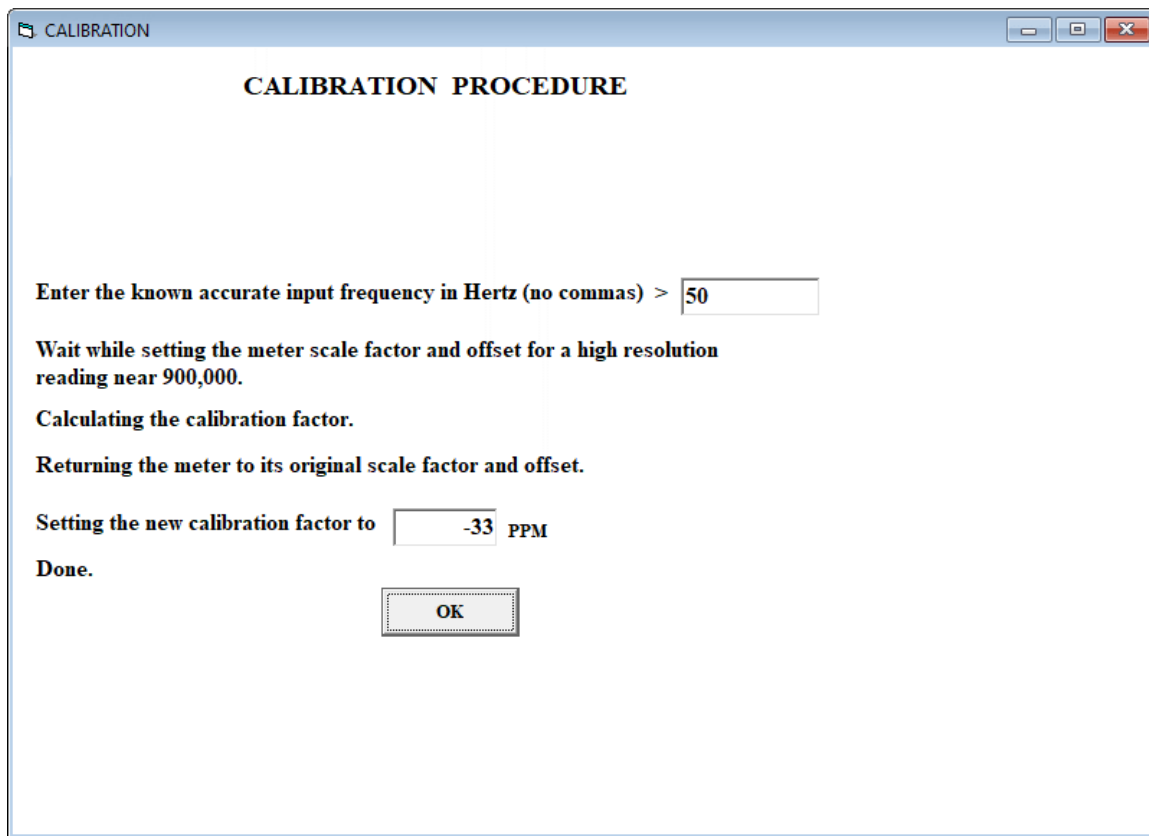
CALIBRATION

CALIBRATION PROCEDURE

Enter the known accurate input frequency in Hertz (no commas) > 50

Wait while setting the meter scale factor and offset for a high resolution reading near 900,000.

Calculating the calibration factor.

Returning the meter to its original scale factor and offset.

Setting the new calibration factor to -33 PPM

Done.

OK